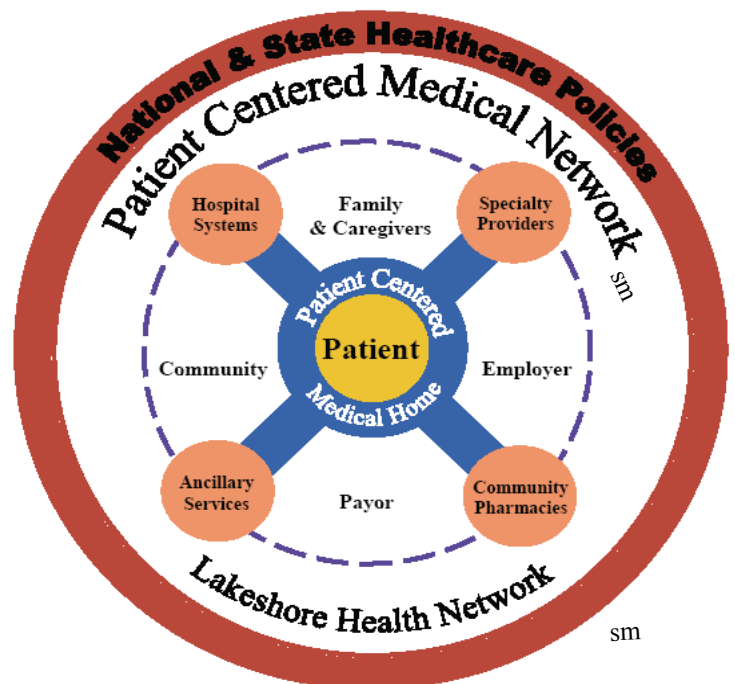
National & State Healthcare Policies

Patient Centered Medical Network sm

Hospital Systems

Family & Caregivers

Specialty Providers

Community

Patient Centered

Patient

Medical Home

Employer

Ancillary Services

Payor

Community Pharmacies

Lakeshore Health Network

sm